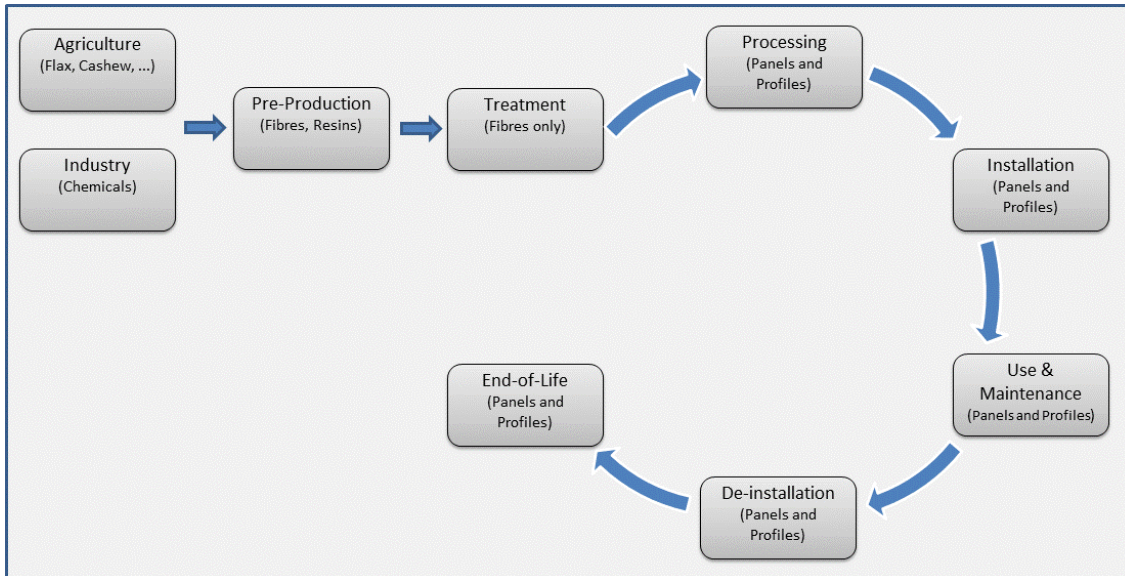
Agriculture
(Flax, Cashew, ...)

Industry
(Chemicals)

Pre-Production
(Fibres, Resins)

Treatment
(Fibres only)

Processing
(Panels and Profiles)

Installation
(Panels and Profiles)

Use & Maintenance
(Panels and Profiles)

De-installation
(Panels and Profiles)

End-of-Life
(Panels and Profiles)